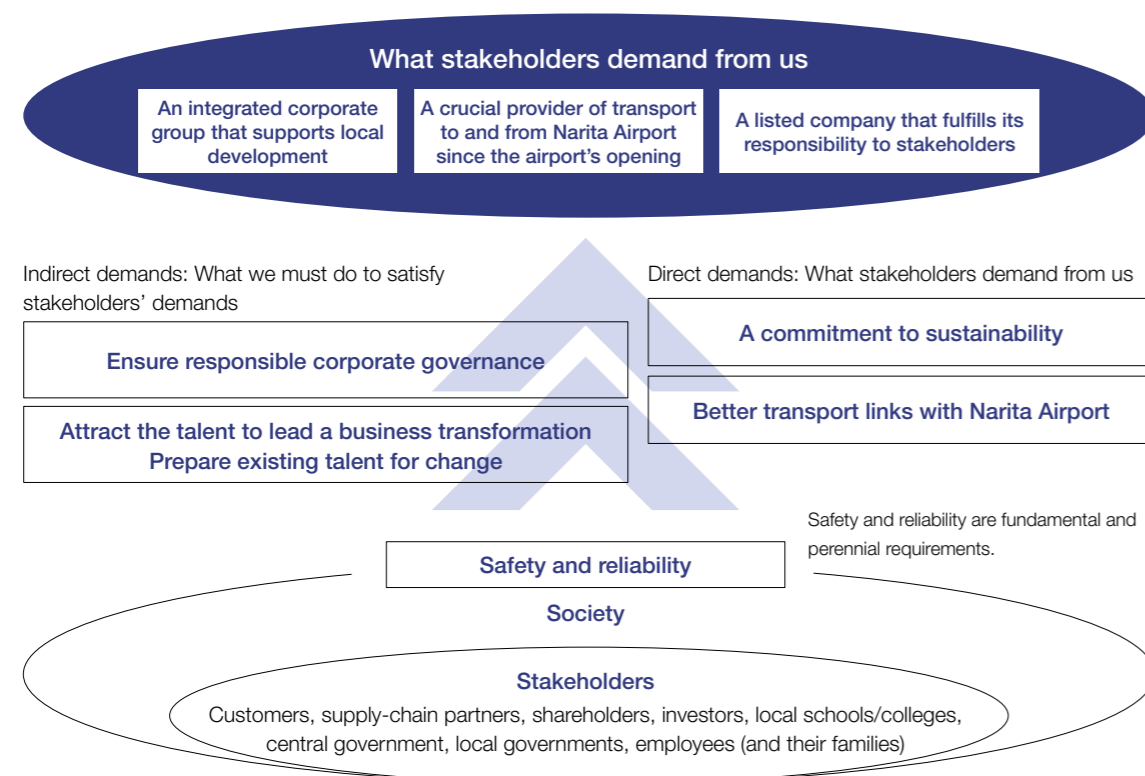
What stakeholders demand from us

An integrated corporate group that supports local development

A crucial provider of transport to and from Narita Airport since the airport's opening

A listed company that fulfills its responsibility to stakeholders

Indirect demands: What we must do to satisfy stakeholders' demands

Ensure responsible corporate governance

Attract the talent to lead a business transformation
Prepare existing talent for change

Direct demands: What stakeholders demand from us

A commitment to sustainability

Better transport links with Narita Airport

Safety and reliability are fundamental and perennial requirements.

Safety and reliability

Society

Stakeholders

Customers, supply-chain partners, shareholders, investors, local schools/colleges, central government, local governments, employees (and their families)